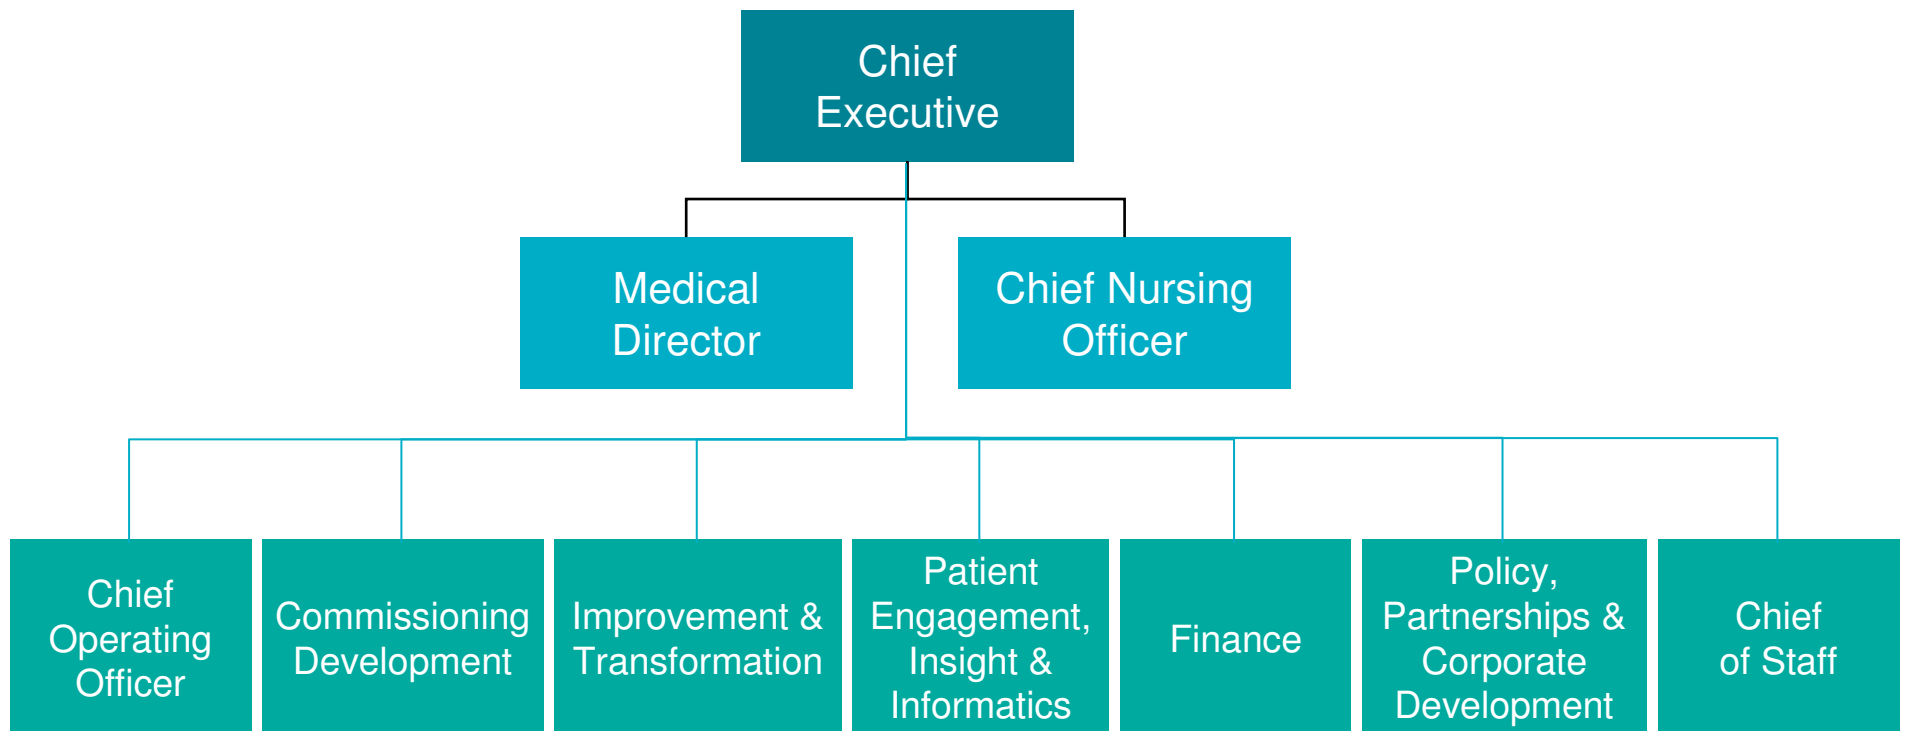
Chief Executive

Medical Director

Chief Nursing Officer

Chief Operating Officer

Commissioning Development

Improvement & Transformation

Patient Engagement, Insight & Informatics

Finance

Policy, Partnerships & Corporate Development

Chief of Staff